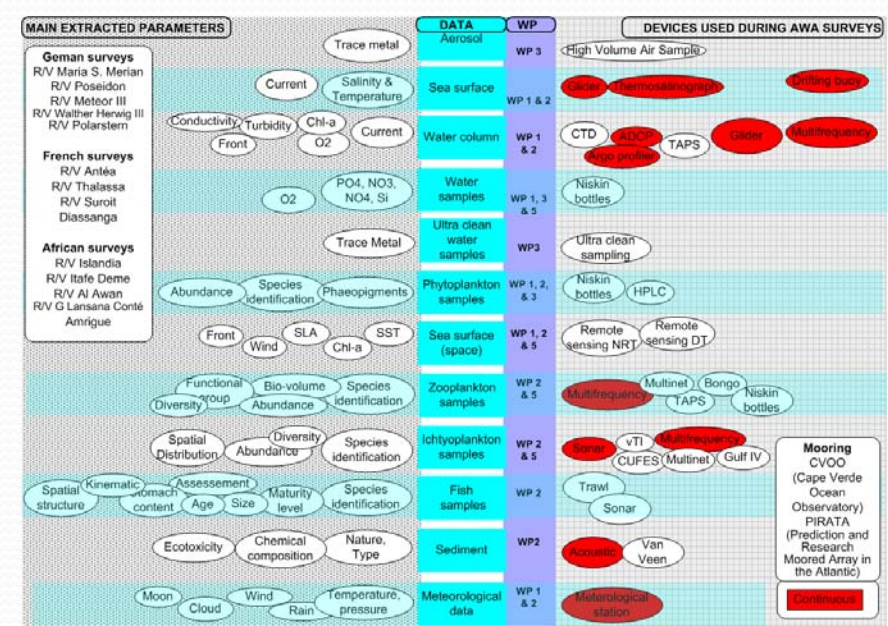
MAIN EXTRACTED PARAMETERS

DATA

WP

DEVICES USED DURING AWA SURVEYS

Geman surveys
R/V Maria S. Merian
R/V Poseidon
R/V Meteor III
R/V Walther Herwig III
R/V Polarstern

French surveys
R/V Antéa
R/V Thalassa
R/V Suroit
Diassanga

African surveys
R/V Islandia
R/V Itafe Deme
R/V Al Awan
R/V G Lansana Conté
Amrigue

Trace metal | Aerosol | WP 3 | High Volume Air Sample

Current | Salinity & Temperature | Sea surface | WP 1 & 2 | Glider | Thermosalinograph | Drifting buoy

Conductivity | Turbidity | Chl-a | Current | Front | O2 | Water column | WP 1 & 2 | CTD | ADCP | TAPS | Glider | Multifrequency | Argo profiler

O2 | PO4, NO3, NO4, Si | Water samples | WP 1, 3 & 5 | Niskin bottles

Trace Metal | Ultra clean water samples | WP3 | Ultra clean sampling

Abundance | Species identification | Phaeopigments | Phytoplankton samples | WP 1, 2, & 3 | Niskin bottles | HPLC

Front | Wind | SLA | Chl-a | SST | Sea surface (space) | WP 1, 2 & 5 | Remote sensing NRT | Remote sensing DT

Functional group | Bio-volume | Species identification | Diversity | Abundance | Zooplankton samples | WP 2 & 5 | Multifrequency | Multinet | Bongo | TAPS | Niskin bottles

Spatial Distribution | Diversity | Abundance | Species identification | Ichtyoplankton samples | WP 2 & 5 | Sonar | vTI | Multifrequency | CUFES | Multinet | Gulf IV

Mooring
CVOO
(Cape Verde Ocean Observatory)
PIRATA
(Prediction and Research Moored Array in the Atlantic)

Spatial structure | Kinematic | Stomach content | Assessement | Age | Size | Maturity level | Species identification | Fish samples | WP 2 | Trawl | Sonar

Ecotoxicity | Chemical composition | Nature, Type | Sediment | WP2 | Acoustic | Van Veen

Moon | Cloud | Wind | Rain | Temperature, pressure | Meteorological data | WP 1 & 2 | Meterological station

Continuous